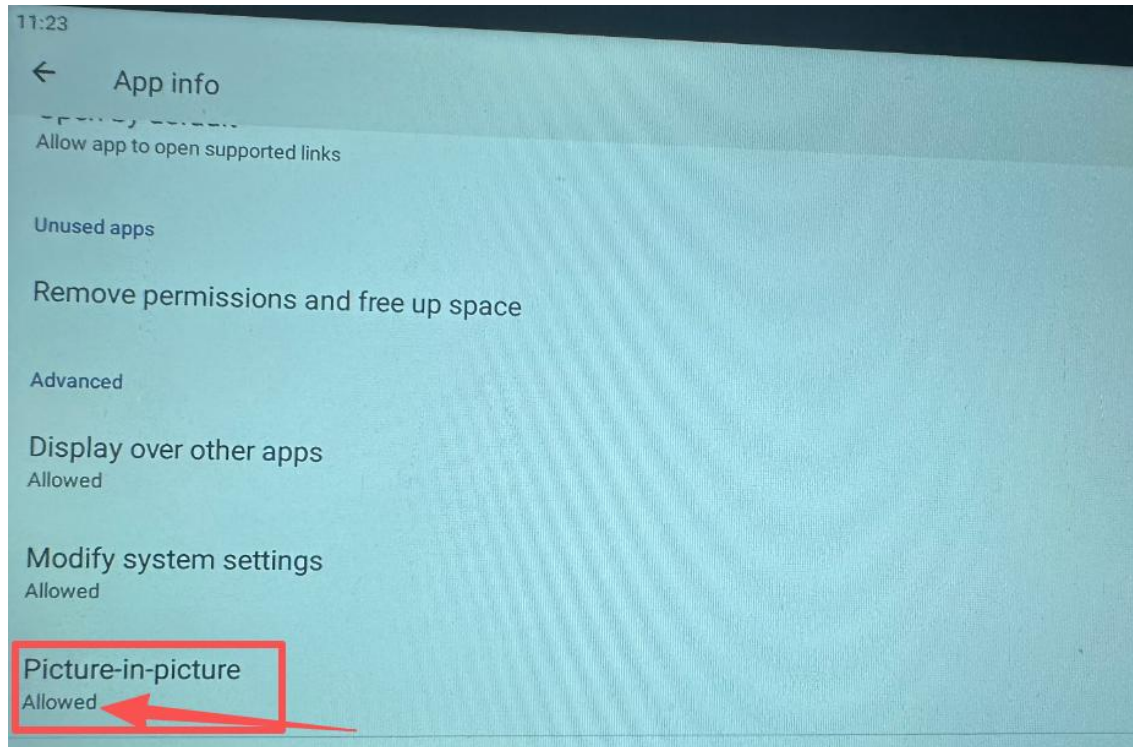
11:23

←
App info

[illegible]
Allow app to open supported links

Unused apps

Remove permissions and free up space

Advanced

Display over other apps
Allowed

Modify system settings
Allowed

Picture-in-picture
Allowed